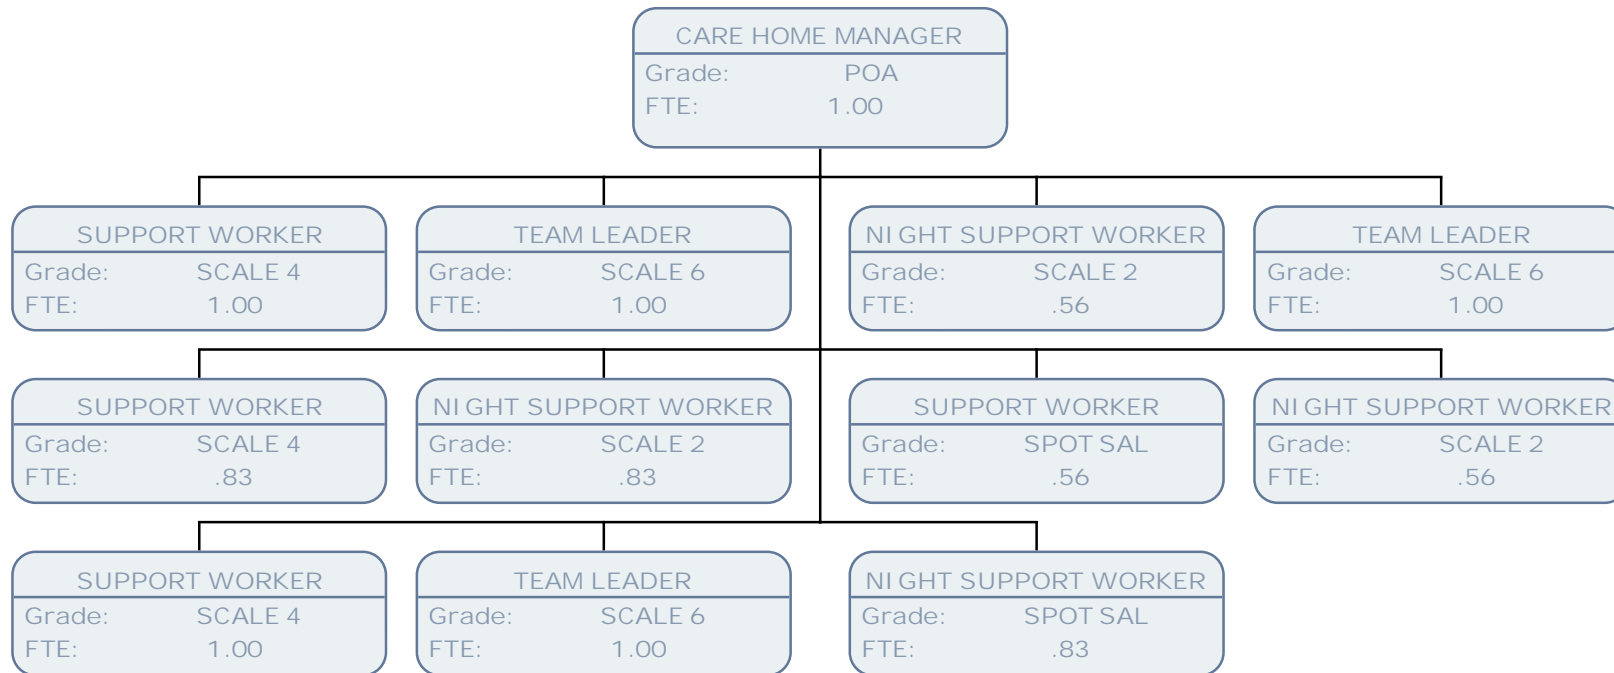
CARE HOME MANAGER
Grade: POA
FTE: 1.00

SUPPORT WORKER
Grade: SCALE 4
FTE: 1.00

TEAM LEADER
Grade: SCALE 6
FTE: 1.00

NIGHT SUPPORT WORKER
Grade: SCALE 2
FTE: .56

TEAM LEADER
Grade: SCALE 6
FTE: 1.00

SUPPORT WORKER
Grade: SCALE 4
FTE: .83

NIGHT SUPPORT WORKER
Grade: SCALE 2
FTE: .83

SUPPORT WORKER
Grade: SPOT SAL
FTE: .56

NIGHT SUPPORT WORKER
Grade: SCALE 2
FTE: .56

SUPPORT WORKER
Grade: SCALE 4
FTE: 1.00

TEAM LEADER
Grade: SCALE 6
FTE: 1.00

NIGHT SUPPORT WORKER
Grade: SPOT SAL
FTE: .83